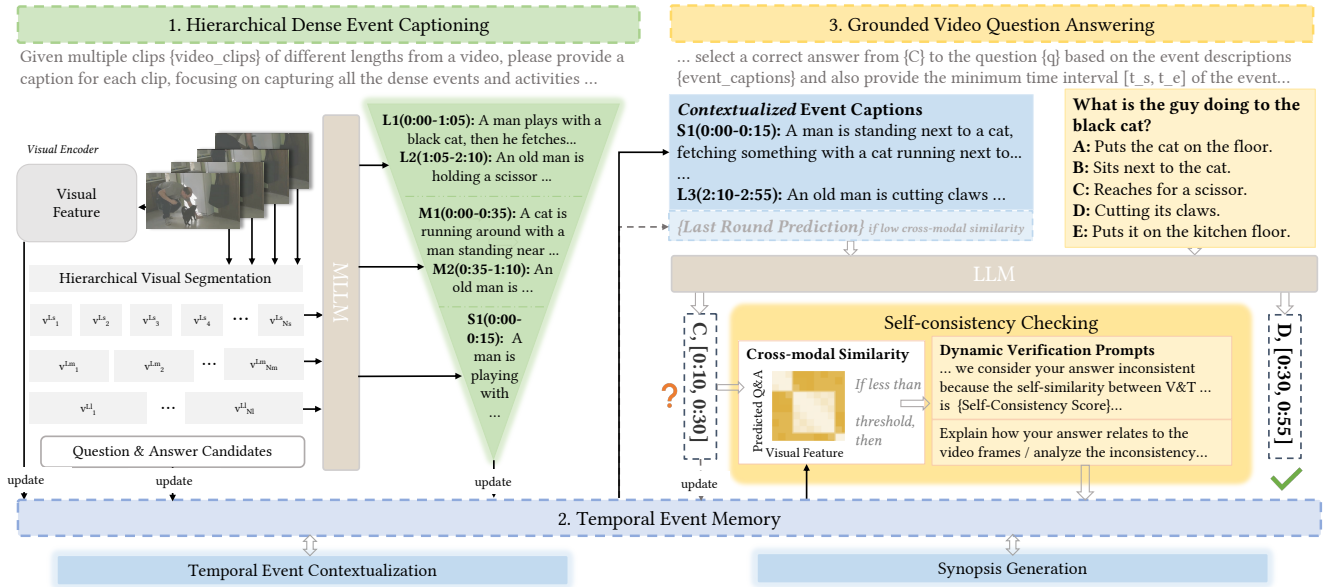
1. Hierarchical Dense Event Captioning

Given multiple clips {video_clips} of different lengths from a video, please provide a caption for each clip, focusing on capturing all the dense events and activities ...

Visual Encoder

Visual Feature

Hierarchical Visual Segmentation

$v^{Ls}_1$ $v^{Ls}_2$ $v^{Ls}_3$ $v^{Ls}_4$ ··· $v^{Ls}_{Ns}$

$v^{Lm}_1$ $v^{Lm}_2$ ··· $v^{Lm}_{Nm}$

$v^{Ll}_1$ ··· $v^{Ll}_{Nl}$

Question & Answer Candidates

MLLM

L1(0:00-1:05): A man plays with a black cat, then he fetches... L2(1:05-2:10): An old man is holding a scissor ...

M1(0:00-0:35): A cat is running around with a man standing near ... M2(0:35-1:10): An old man is ...

S1(0:00-0:15): A man is playing with ...

update

update

update

3. Grounded Video Question Answering

... select a correct answer from {C} to the question {q} based on the event descriptions {event_captions} and also provide the minimum time interval [t_s, t_e] of the event...

Contextualized Event Captions
S1(0:00-0:15): A man is standing next to a cat, fetching something with a cat running next to...
...
L3(2:10-2:55): An old man is cutting claws ...

{Last Round Prediction} if low cross-modal similarity

What is the guy doing to the black cat?
A: Puts the cat on the floor.
B: Sits next to the cat.
C: Reaches for a scissor.
D: Cutting its claws.
E: Puts it on the kitchen floor.

LLM

C, [0:10, 0:30]

?

Self-consistency Checking

Cross-modal Similarity

Predicted Q&A

Visual Feature

If less than threshold, then

Dynamic Verification Prompts
... we consider your answer inconsistent because the self-similarity between V&T ... is {Self-Consistency Score}...

Explain how your answer relates to the video frames / analyze the inconsistency...

D, [0:30, 0:55]

update

2. Temporal Event Memory

Temporal Event Contextualization

Synopsis Generation